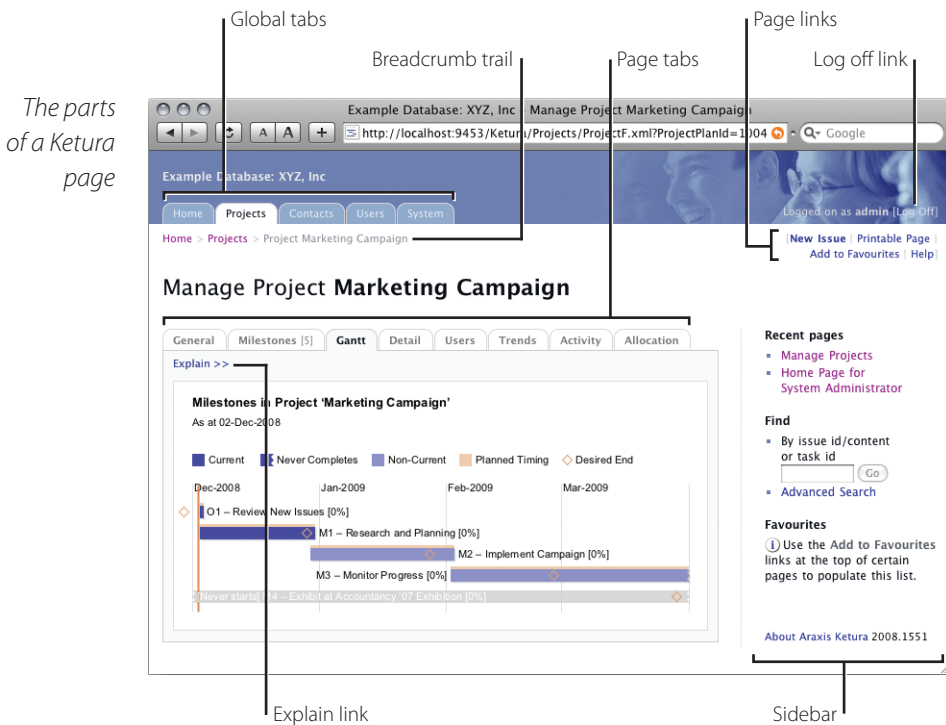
The parts of a Ketura page

Global tabs

Breadcrumb trail

Page tabs

Page links

Log off link

Example Database: XYZ, Inc – Manage Project Marketing Campaign

http://localhost:9453/Ketura/Projects/ProjectF.xml?ProjectPlanId=1004

Google

Example Database: XYZ, Inc

Home | Projects | Contacts | Users | System

Logged on as admin [Log Off]

Home > Projects > Project Marketing Campaign

[New Issue | Printable Page | Add to Favourites | Help]

Manage Project **Marketing Campaign**

General | Milestones [5] | Gantt | Detail | Users | Trends | Activity | Allocation

Explain >>

Milestones in Project 'Marketing Campaign'

As at 02-Dec-2008

Current | Never Completes | Non-Current | Planned Timing | Desired End

Dec-2008 | Jan-2009 | Feb-2009 | Mar-2009

O1 – Review New Issues [0%]

M1 – Research and Planning [0%]

M2 – Implement Campaign [0%]

M3 – Monitor Progress [0%]

[Never starts] M4 – Exhibit at Accountancy '07 Exhibition [0%]

Recent pages

Manage Projects

Home Page for System Administrator

Find

By issue id/content or task id

Go

Advanced Search

Favourites

Use the Add to Favourites links at the top of certain pages to populate this list.

About Araxis Ketura 2008.1551

Explain link

Sidebar